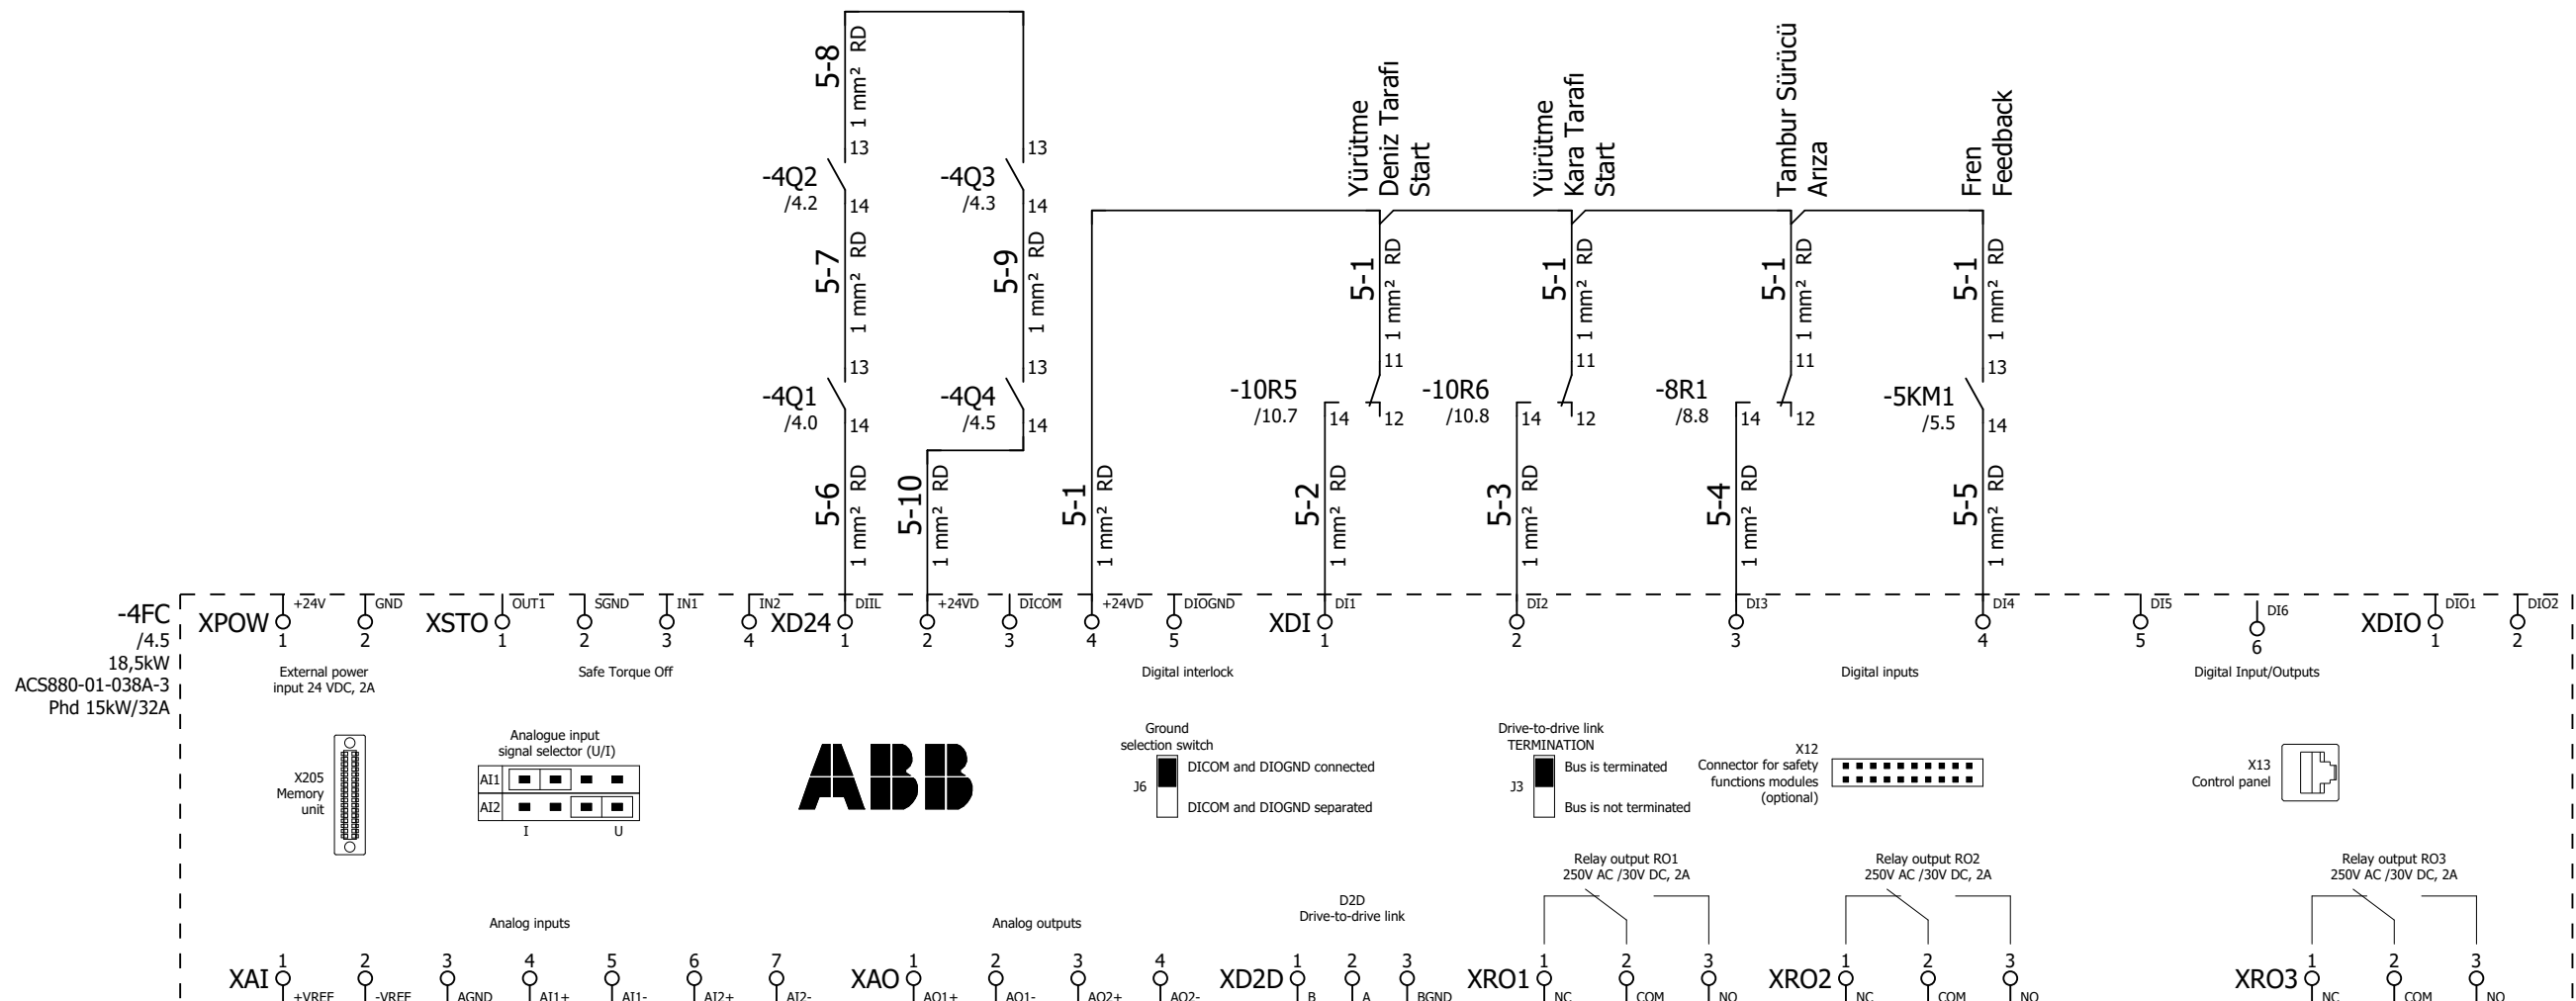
5-8
1 mm² RD
13
-4Q2
/4.2
14
5-7
1 mm² RD
13
-4Q1
/4.0
14
5-6
1 mm² RD

13
-4Q3
/4.3
14
5-9
1 mm² RD
13
-4Q4
/4.5
14
5-10
1 mm² RD

5-1
1 mm² RD

Yürütme
Deniz Tarafi
Start
5-1
1 mm² RD
11
-10R5
/10.7
14
12
5-2
1 mm² RD

Yürütme
Kara Tarafi
Start
5-1
1 mm² RD
11
-10R6
/10.8
14
12
5-3
1 mm² RD

Tambur Sürücü
Arıza
5-1
1 mm² RD
11
-8R1
/8.8
14
12
5-4
1 mm² RD

Fren
Feedback
5-1
1 mm² RD
13
-5KM1
/5.5
14
5-5
1 mm² RD

-4FC
/4.5
18,5kW
ACS880-01-038A-3
Phd 15kW/32A

XPOW 1 +24V 2 GND
External power input 24 VDC, 2A
XSTO 1 OUT1 2 SGND 3 IN1 4 IN2
Safe Torque Off
XD24 1 DIIL 2 +24VD 3 DICOM 4 +24VD 5 DIOGND
Digital interlock
XDI 1 DI1 2 DI2 3 DI3 4 DI4 5 DI5 6 DI6
Digital inputs
XDIO 1 DIO1 2 DIO2
Digital Input/Outputs

X205
Memory
unit

Analogue input
signal selector (U/I)
AI1
AI2
I U

ABB

Ground
selection switch
J6
DICOM and DIOGND connected
DICOM and DIOGND separated

Drive-to-drive link
TERMINATION
J3
Bus is terminated
Bus is not terminated

X12
Connector for safety
functions modules
(optional)

X13
Control panel

Relay output RO1
250V AC /30V DC, 2A
Relay output RO2
250V AC /30V DC, 2A
Relay output RO3
250V AC /30V DC, 2A

Analog inputs
Analog outputs
D2D
Drive-to-drive link

XAI 1 +VREF 2 -VREF 3 AGND 4 AI1+ 5 AI1- 6 AI2+ 7 AI2-
XAO 1 AO1+ 2 AO1- 3 AO2+ 4 AO2-
XD2D 1 B 2 A 3 BGND
XRO1 1 NC 2 COM 3 NO
XRO2 1 NC 2 COM 3 NO
XRO3 1 NC 2 COM 3 NO